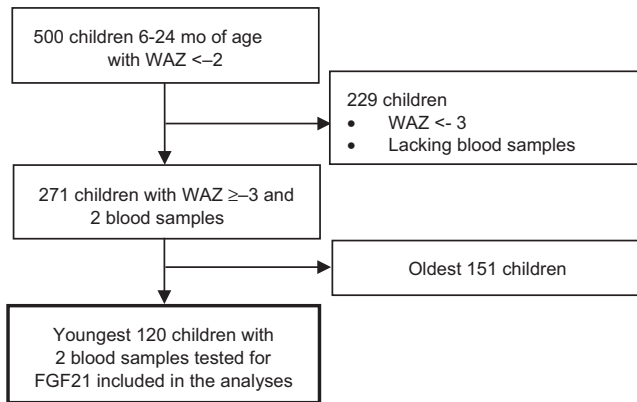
500 children 6-24 mo of age with WAZ <–2

229 children
• WAZ <- 3
• Lacking blood samples

271 children with WAZ ≥–3 and 2 blood samples

Oldest 151 children

Youngest 120 children with 2 blood samples tested for FGF21 included in the analyses